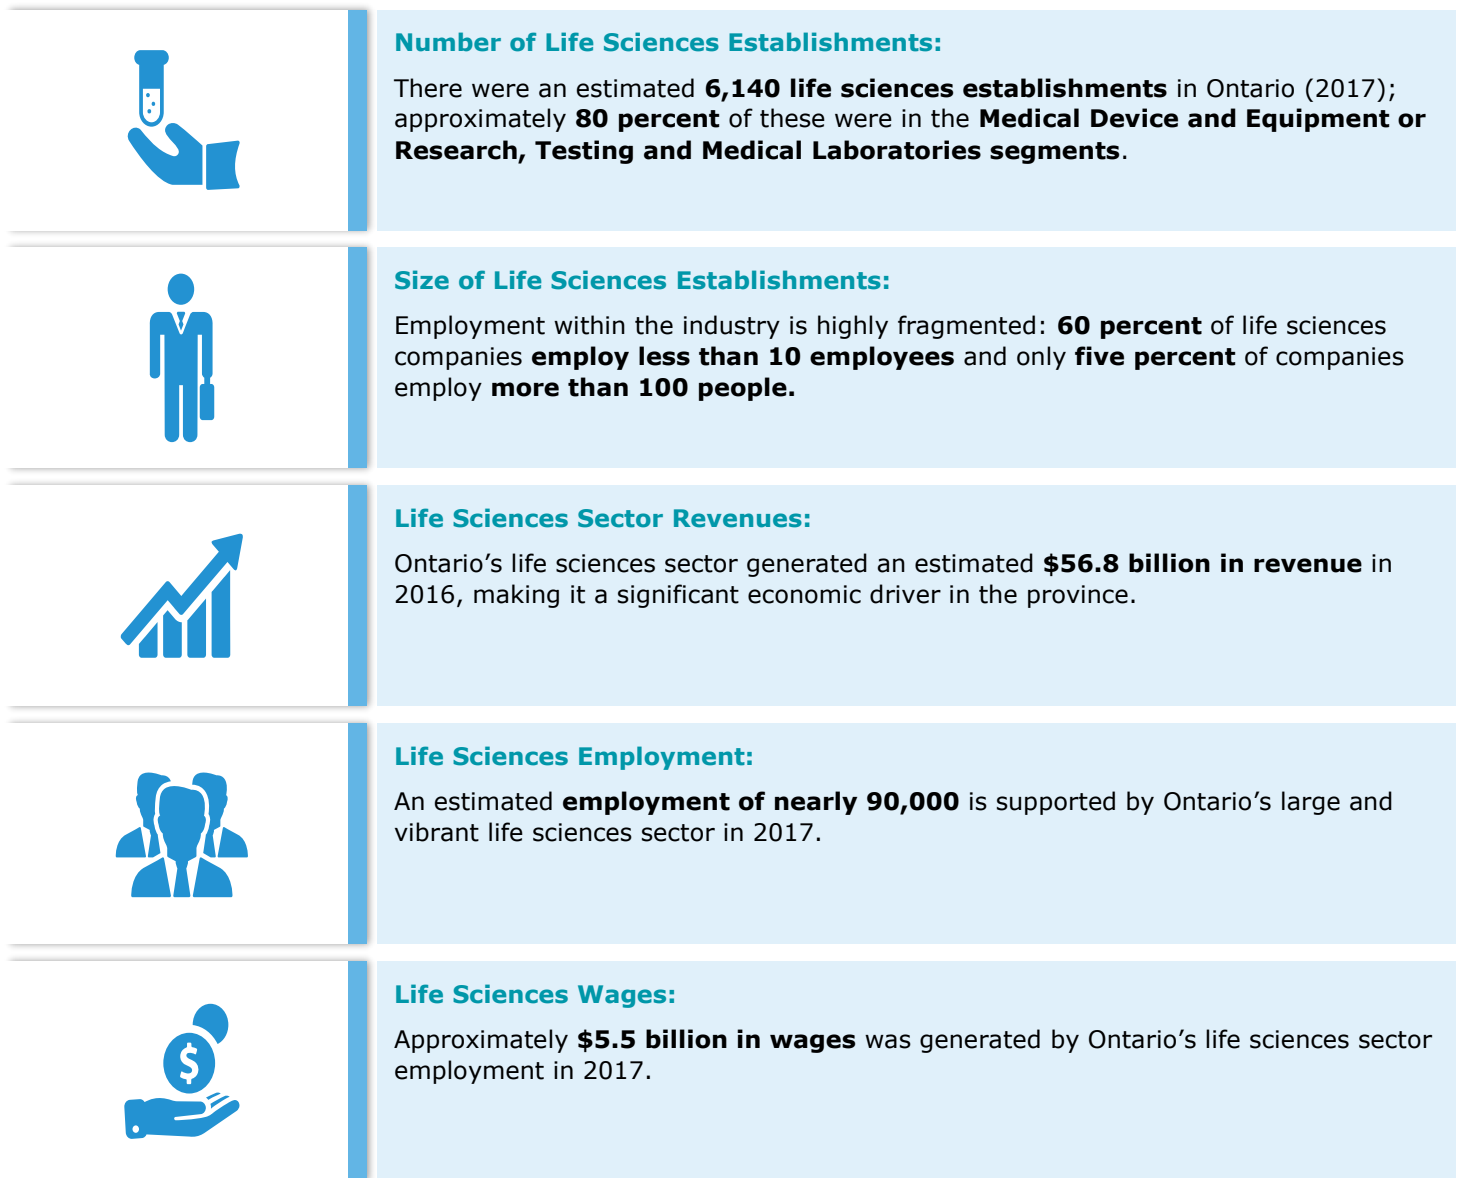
Number of Life Sciences Establishments:

There were an estimated 6,140 life sciences establishments in Ontario (2017); approximately 80 percent of these were in the Medical Device and Equipment or Research, Testing and Medical Laboratories segments.

Size of Life Sciences Establishments:

Employment within the industry is highly fragmented: 60 percent of life sciences companies employ less than 10 employees and only five percent of companies employ more than 100 people.

Life Sciences Sector Revenues:

Ontario's life sciences sector generated an estimated $56.8 billion in revenue in 2016, making it a significant economic driver in the province.

Life Sciences Employment:

An estimated employment of nearly 90,000 is supported by Ontario's large and vibrant life sciences sector in 2017.

Life Sciences Wages:

Approximately $5.5 billion in wages was generated by Ontario's life sciences sector employment in 2017.

$